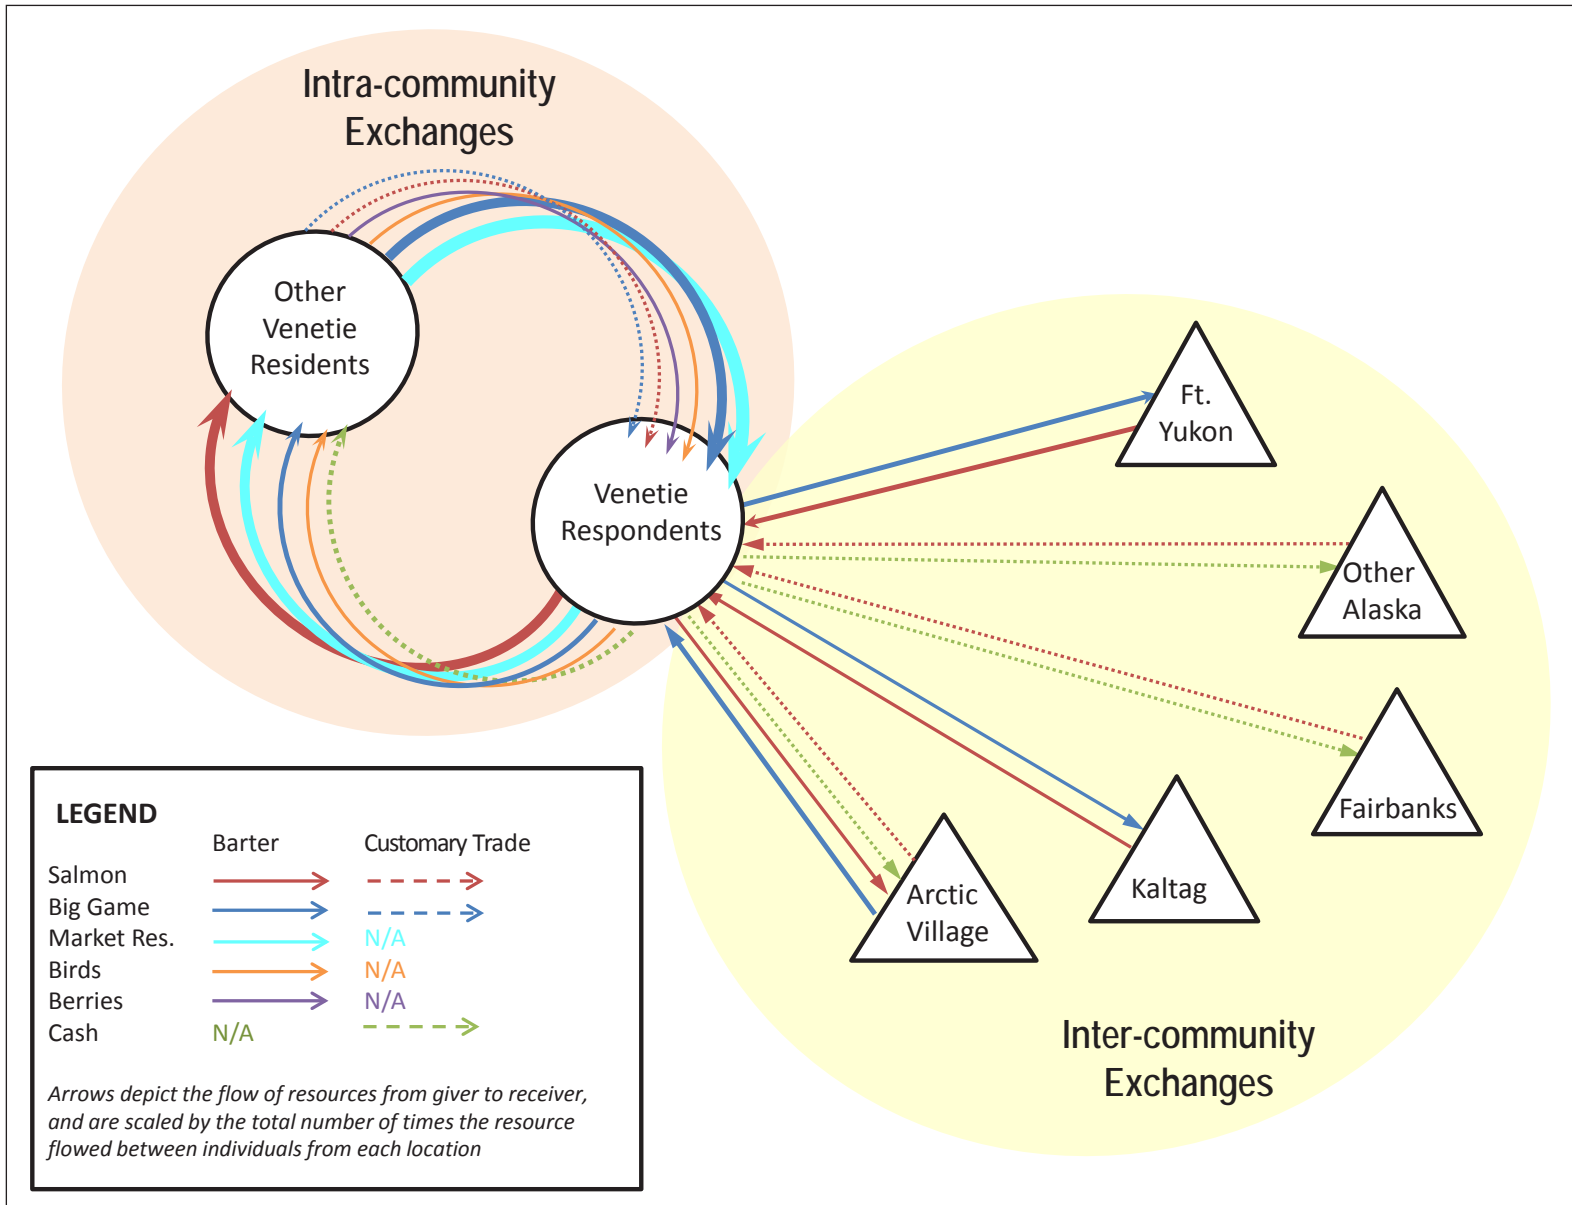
Intra-community Exchanges

Other Venetie Residents

Venetie Respondents

Ft. Yukon

Other Alaska

Fairbanks

Kaltag

Arctic Village

Inter-community Exchanges

LEGEND

| | Barter | Customary Trade |
|---|---|---|
| Salmon | → | → |
| Big Game | → | → |
| Market Res. | → | N/A |
| Birds | → | N/A |
| Berries | → | N/A |
| Cash | N/A | → |

Arrows depict the flow of resources from giver to receiver, and are scaled by the total number of times the resource flowed between individuals from each location